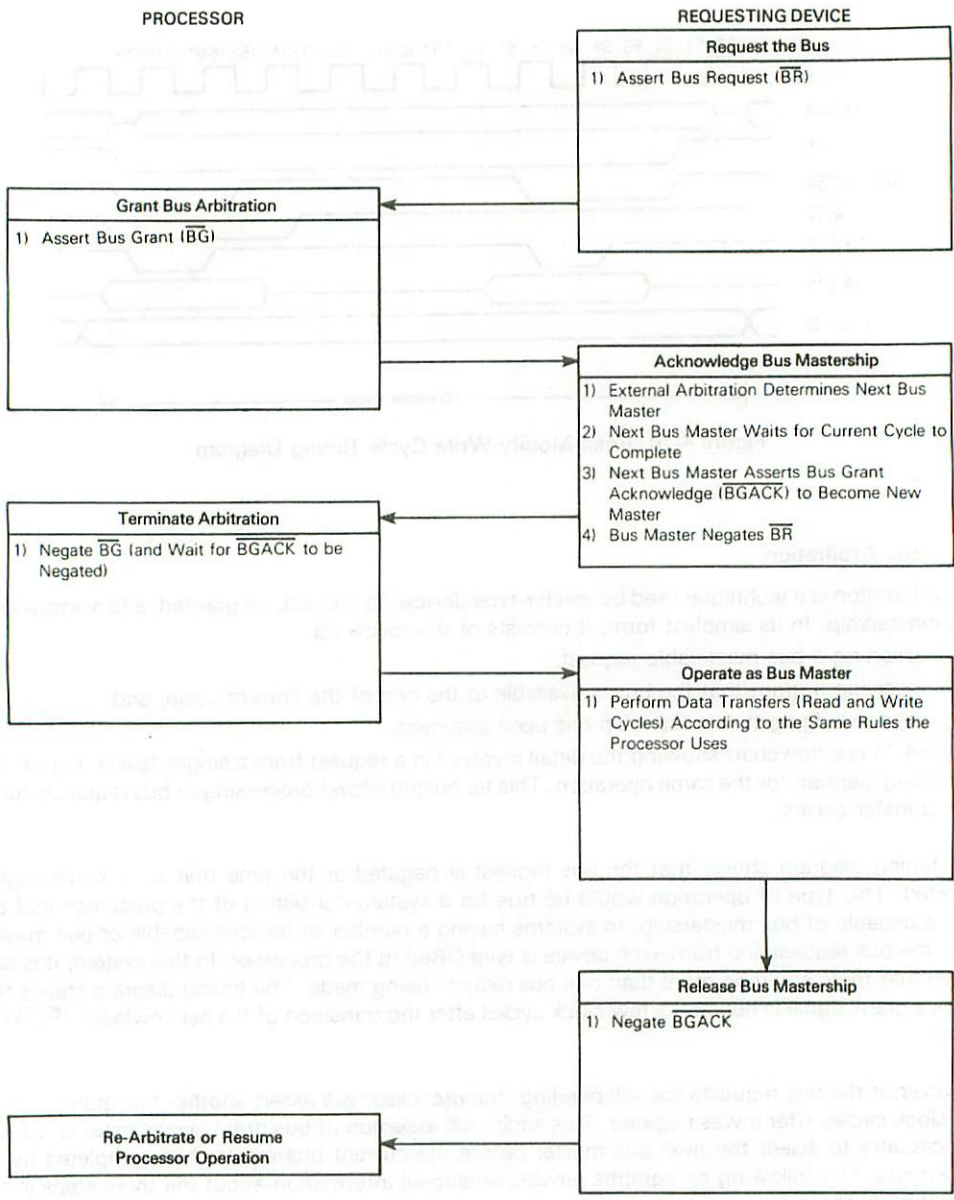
PROCESSOR

REQUESTING DEVICE

Request the Bus

1) Assert Bus Request ($\overline{BR}$)

Grant Bus Arbitration

1) Assert Bus Grant ($\overline{BG}$)

Acknowledge Bus Mastership

1) External Arbitration Determines Next Bus Master
2) Next Bus Master Waits for Current Cycle to Complete
3) Next Bus Master Asserts Bus Grant Acknowledge ($\overline{BGACK}$) to Become New Master
4) Bus Master Negates $\overline{BR}$

Terminate Arbitration

1) Negate $\overline{BG}$ (and Wait for $\overline{BGACK}$ to be Negated)

Operate as Bus Master

1) Perform Data Transfers (Read and Write Cycles) According to the Same Rules the Processor Uses

Release Bus Mastership

1) Negate $\overline{BGACK}$

Re-Arbitrate or Resume Processor Operation